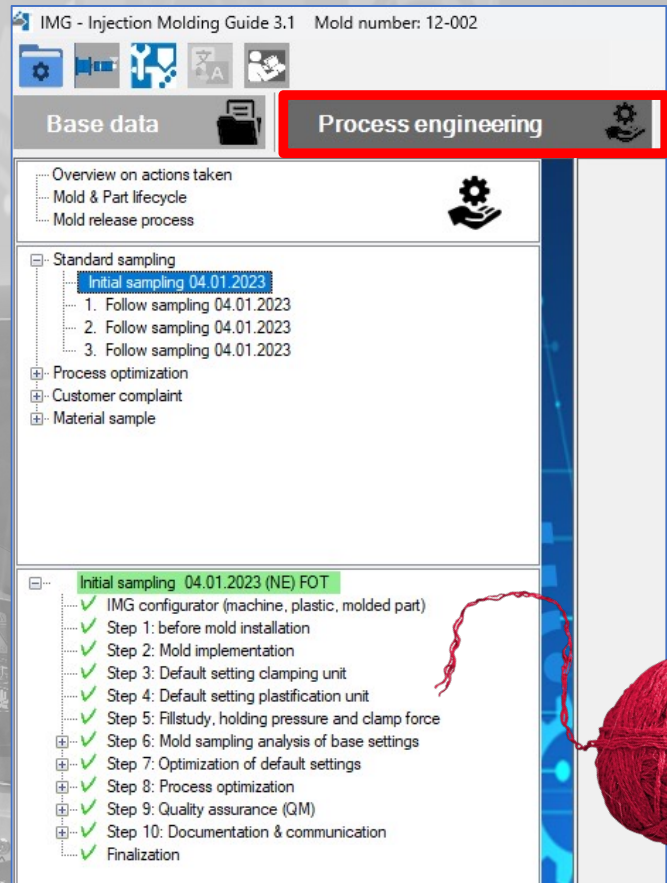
IMG - Injection Molding Guide 3.1 Mold number: 12-002

Base data

Process engineering

Overview on actions taken
Mold & Part lifecycle
Mold release process

Standard sampling
Initial sampling 04.01.2023
1. Follow sampling 04.01.2023
2. Follow sampling 04.01.2023
3. Follow sampling 04.01.2023
Process optimization
Customer complaint
Material sample

Initial sampling 04.01.2023 (NE) FOT
IMG configurator (machine, plastic, molded part)
Step 1: before mold installation
Step 2: Mold implementation
Step 3: Default setting clamping unit
Step 4: Default setting plastification unit
Step 5: Fillstudy, holding pressure and clamp force
Step 6: Mold sampling analysis of base settings
Step 7: Optimization of default settings
Step 8: Process optimization
Step 9: Quality assurance (QM)
Step 10: Documentation & communication
Finalization